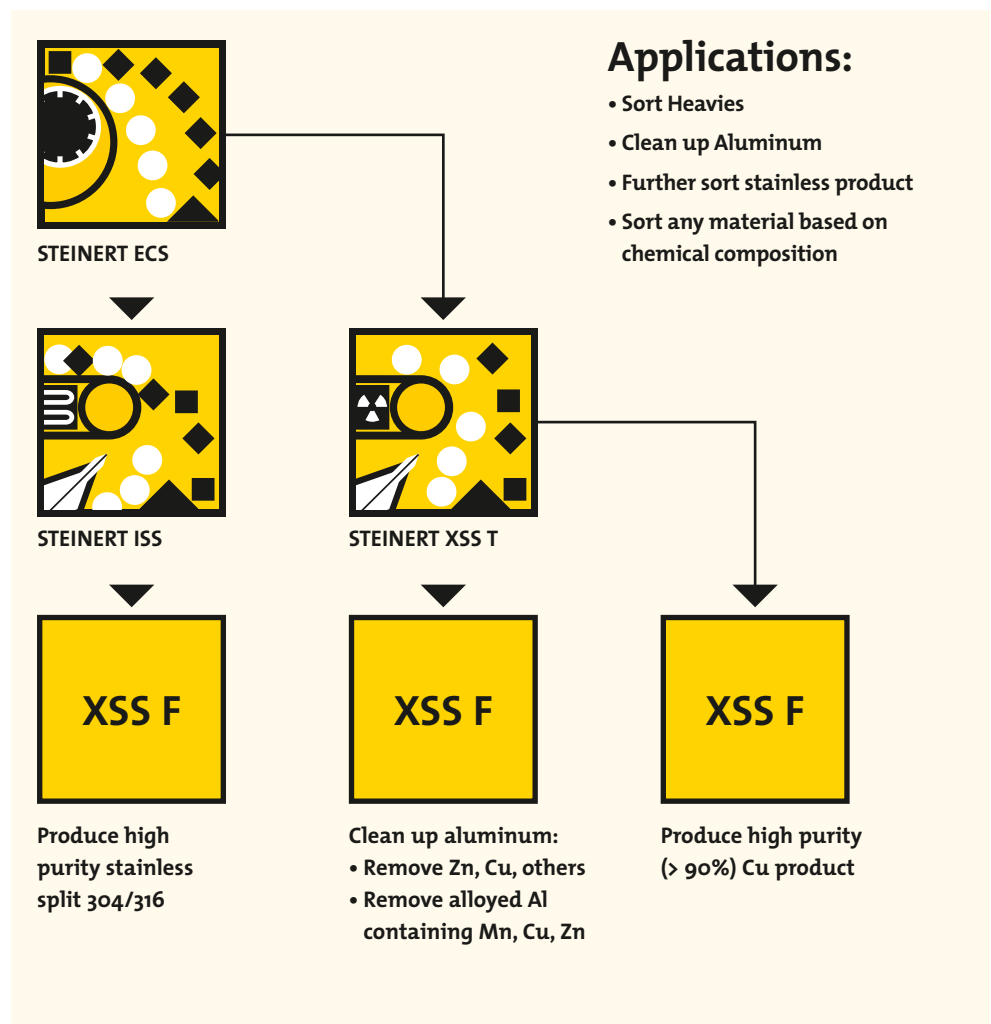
Applications:

• Sort Heavies
• Clean up Aluminum
• Further sort stainless product
• Sort any material based on chemical composition

STEINERT ECS

STEINERT ISS

STEINERT XSS T

XSS F

XSS F

XSS F

Produce high purity stainless split 304/316

Clean up aluminum:
• Remove Zn, Cu, others
• Remove alloyed Al containing Mn, Cu, Zn

Produce high purity (> 90%) Cu product